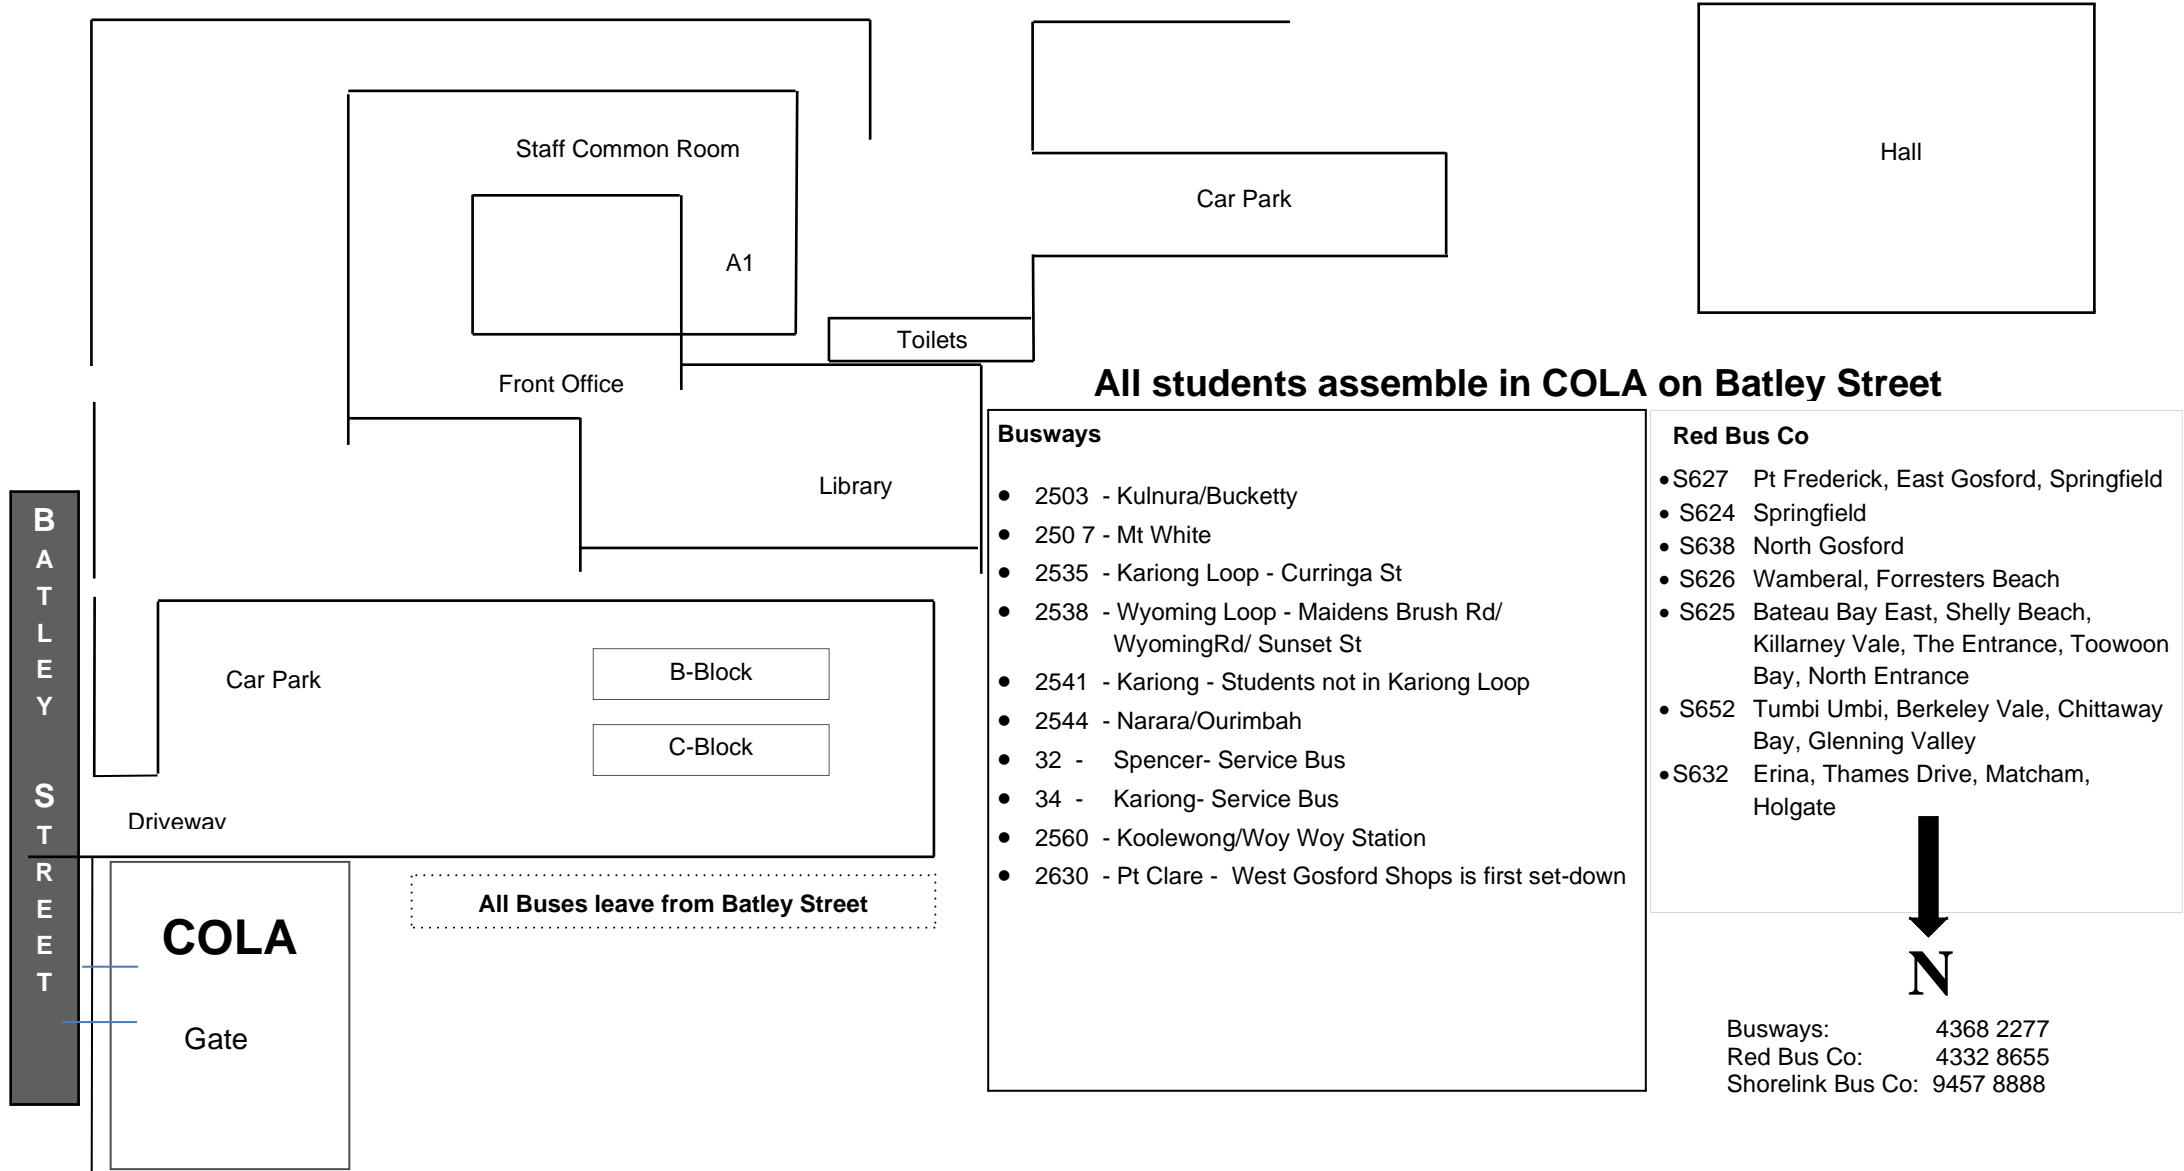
Staff Common Room

A1

Front Office

Car Park

Hall

Toilets

Library

All students assemble in COLA on Batley Street

BATLEY STREET

Car Park

B-Block

C-Block

Driveway

COLA

Gate

All Buses leave from Batley Street

Busways

- 2503 - Kulnura/Bucketty
- 250 7 - Mt White
- 2535 - Kariong Loop - Curringa St
- 2538 - Wyoming Loop - Maidens Brush Rd/ WyomingRd/ Sunset St
- 2541 - Kariong - Students not in Kariong Loop
- 2544 - Narara/Ourimbah
- 32 - Spencer- Service Bus
- 34 - Kariong- Service Bus
- 2560 - Koolewong/Woy Woy Station
- 2630 - Pt Clare - West Gosford Shops is first set-down

Red Bus Co

- S627 Pt Frederick, East Gosford, Springfield
- S624 Springfield
- S638 North Gosford
- S626 Wamberal, Forresters Beach
- S625 Bateau Bay East, Shelly Beach, Killarney Vale, The Entrance, Toowoon Bay, North Entrance
- S652 Tumbi Umbi, Berkeley Vale, Chittaway Bay, Glenning Valley
- S632 Erina, Thames Drive, Matcham, Holgate

N

Busways: 4368 2277
Red Bus Co: 4332 8655
Shorelink Bus Co: 9457 8888